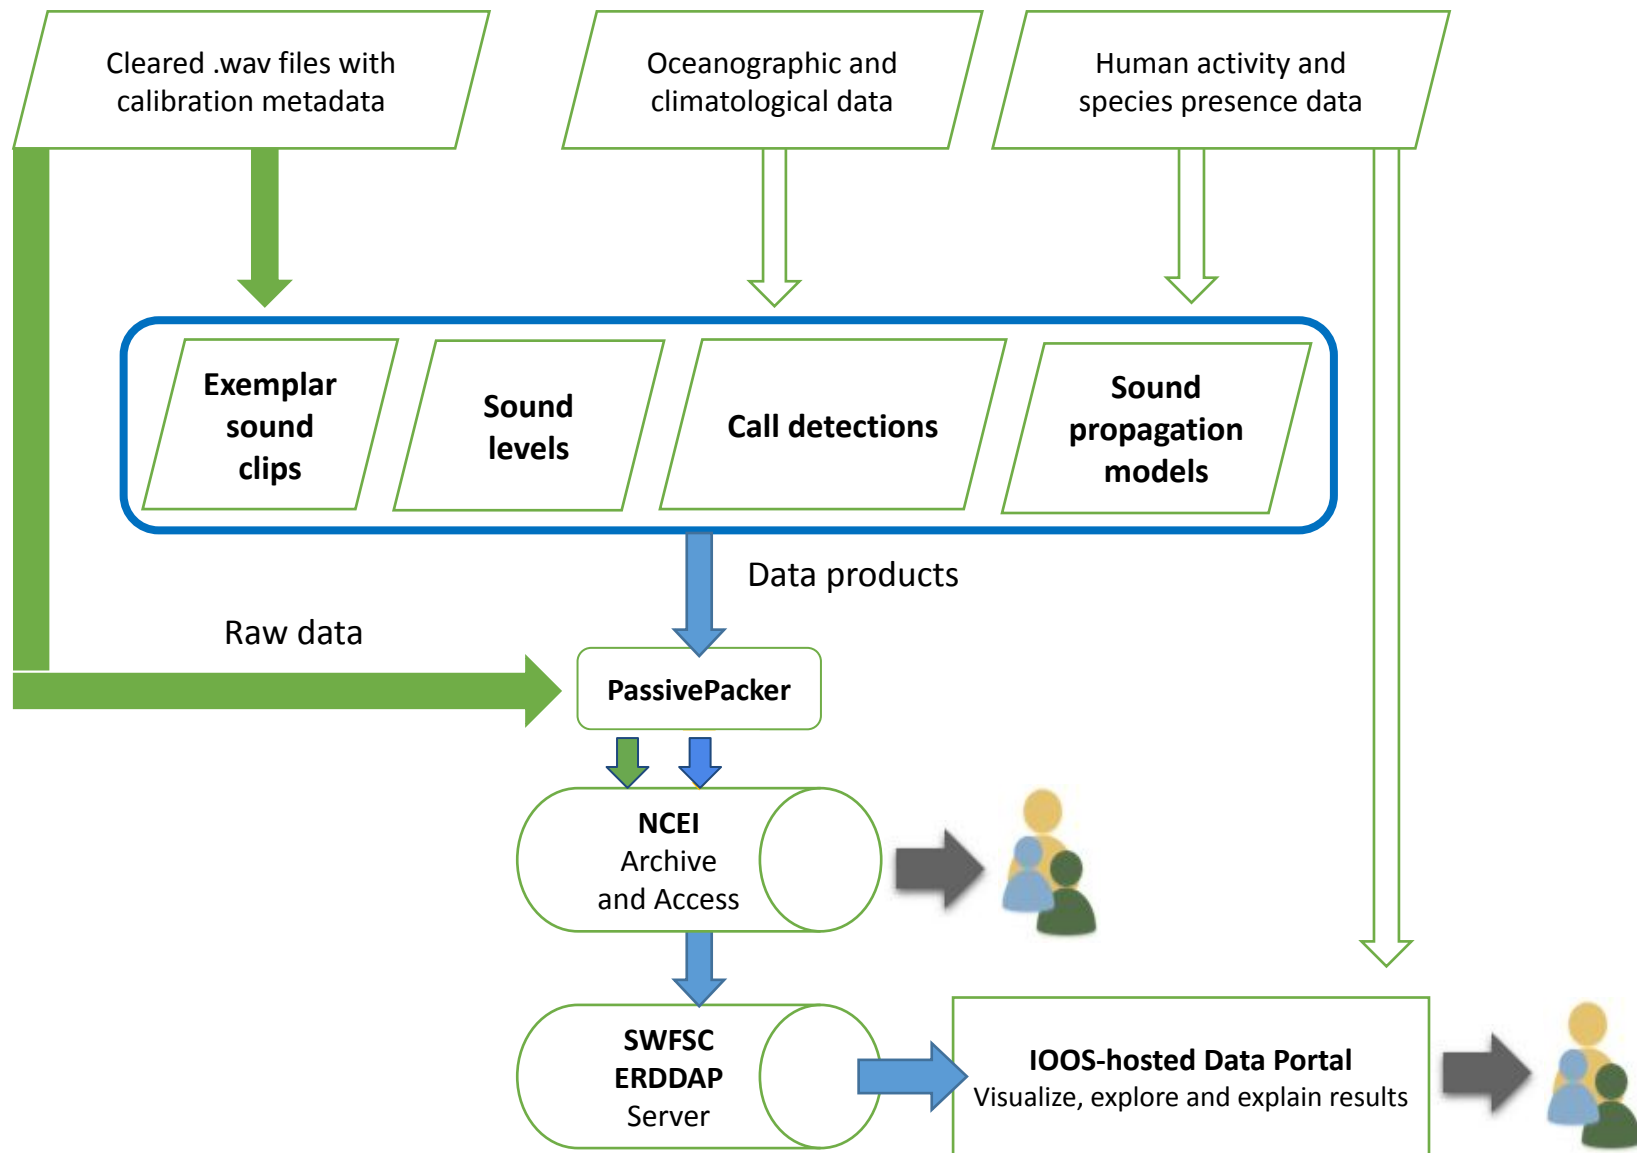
Cleared .wav files with calibration metadata

Oceanographic and climatological data

Human activity and species presence data

Exemplar sound clips

Sound levels

Call detections

Sound propagation models

Data products

Raw data

PassivePacker

NCEI Archive and Access

SWFSC ERDDAP Server

IOOS-hosted Data Portal
Visualize, explore and explain results